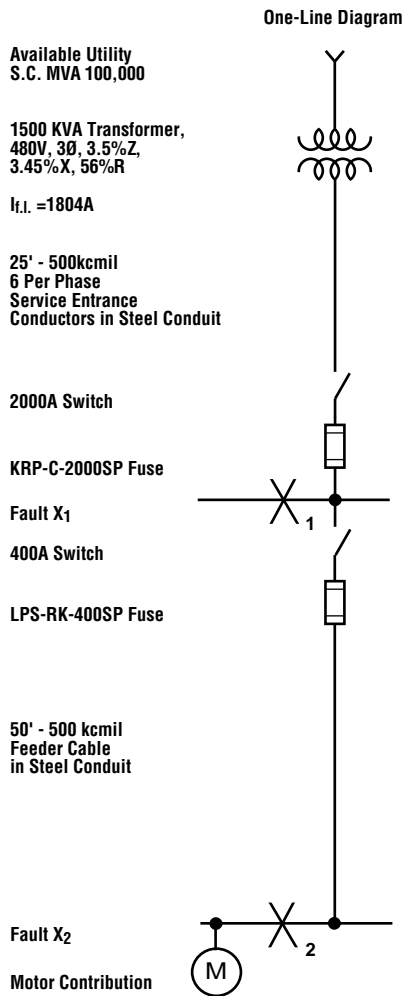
One-Line Diagram

Available Utility
S.C. MVA 100,000

1500 KVA Transformer,
480V, 3Ø, 3.5%Z,
3.45%X, 56%R

$I_{f.l.}$ =1804A

25' - 500kcmil
6 Per Phase
Service Entrance
Conductors in Steel Conduit

2000A Switch

KRP-C-2000SP Fuse

Fault $X_1$

1

400A Switch

LPS-RK-400SP Fuse

50' - 500 kcmil
Feeder Cable
in Steel Conduit

Fault $X_2$

2

M

Motor Contribution